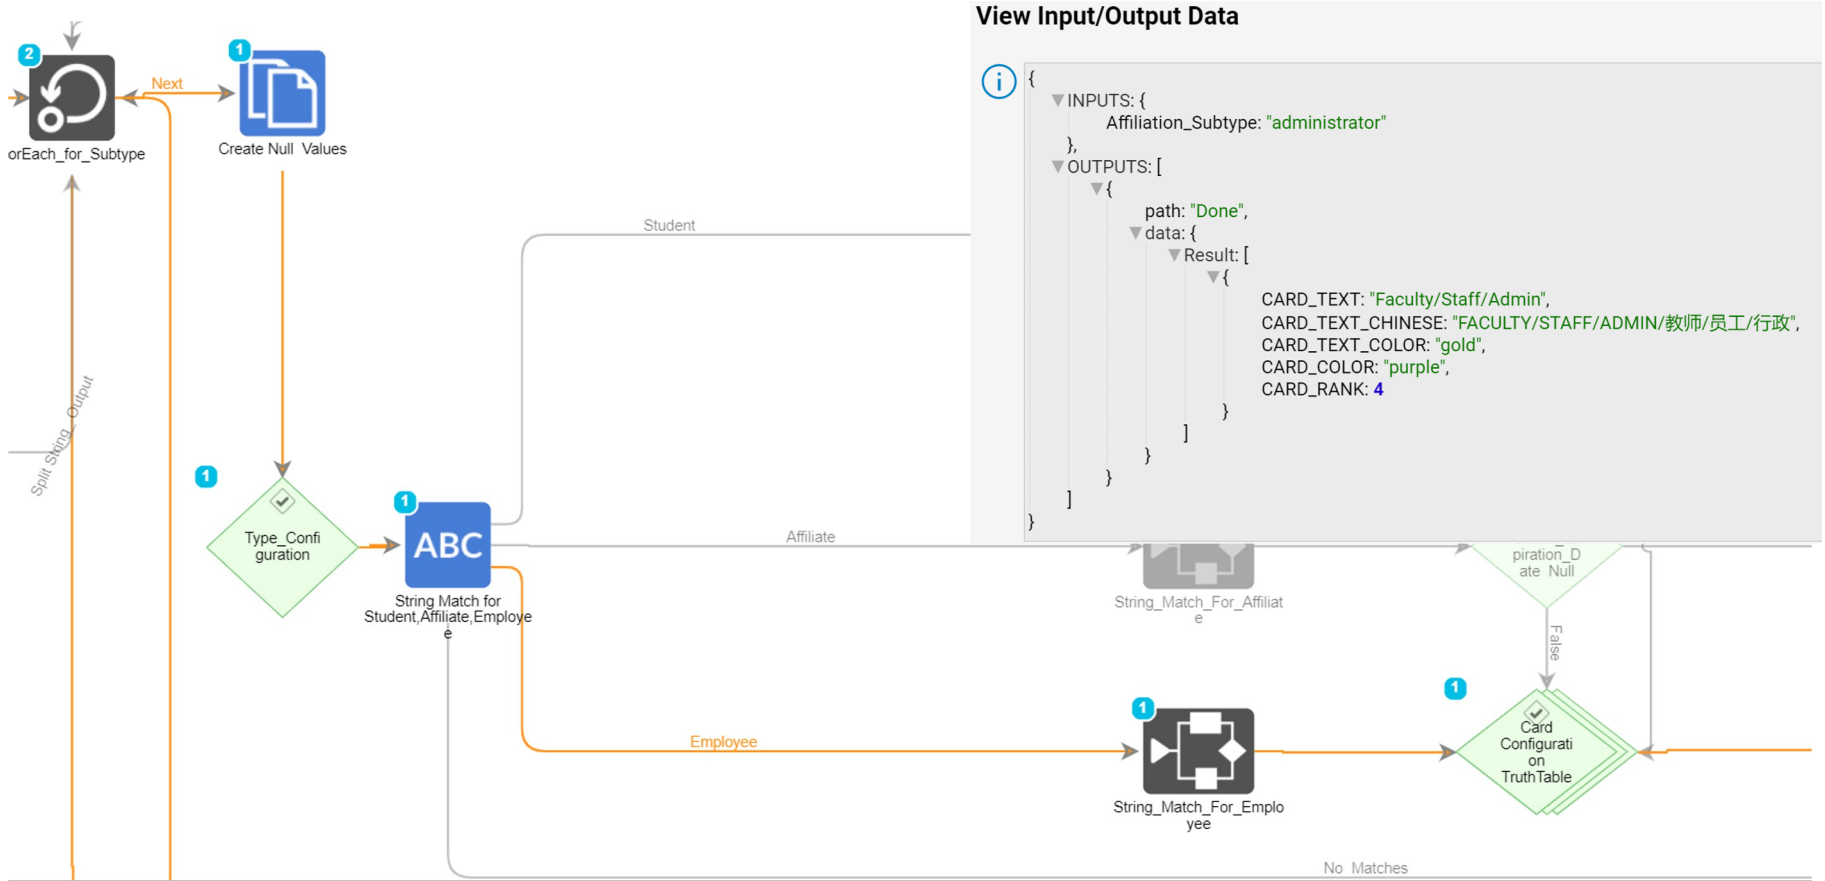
2
orEach_for_Subtype
Next
1
Create Null Values
Split String Output
Student
1
Type_Configuration
1
ABC
String Match for Student,Affiliate,Employee
Affiliate
Employee
String_Match_For_Affiliate
1
String_Match_For_Employee
piration_Date Null
False
1
Card Configuration TruthTable
No Matches

View Input/Output Data

{
INPUTS: {
Affiliation_Subtype: "administrator"
},
OUTPUTS: [
{
path: "Done",
data: {
Result: [
{
CARD_TEXT: "Faculty/Staff/Admin",
CARD_TEXT_CHINESE: "FACULTY/STAFF/ADMIN/教师/员工/行政",
CARD_TEXT_COLOR: "gold",
CARD_COLOR: "purple",
CARD_RANK: 4
}
]
}
}
]
}